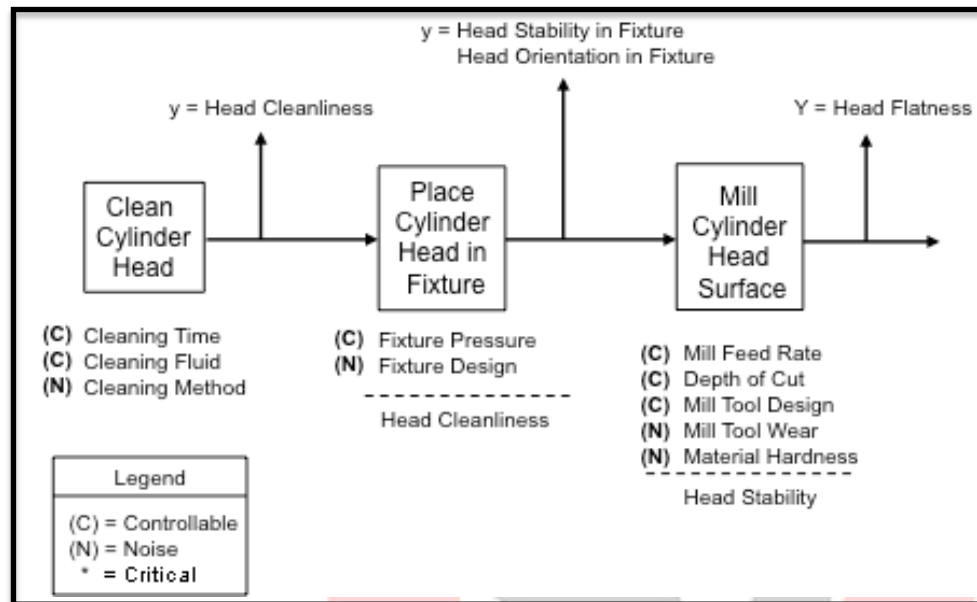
y = Head Stability in Fixture
Head Orientation in Fixture

y = Head Cleanliness

Y = Head Flatness

Clean Cylinder Head

Place Cylinder Head in Fixture

Mill Cylinder Head Surface

(C) Cleaning Time
(C) Cleaning Fluid
(N) Cleaning Method

(C) Fixture Pressure
(N) Fixture Design

Head Cleanliness

(C) Mill Feed Rate
(C) Depth of Cut
(C) Mill Tool Design
(N) Mill Tool Wear
(N) Material Hardness

Head Stability

Legend
(C) = Controllable
(N) = Noise
* = Critical